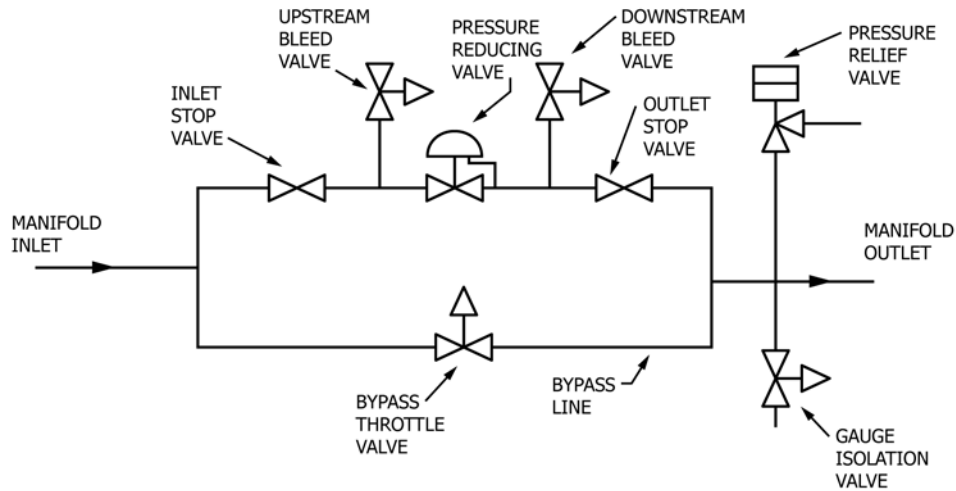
UPSTREAM BLEED VALVE

PRESSURE REDUCING VALVE

DOWNSTREAM BLEED VALVE

PRESSURE RELIEF VALVE

INLET STOP VALVE

OUTLET STOP VALVE

MANIFOLD INLET

MANIFOLD OUTLET

BYPASS THROTTLE VALVE

BYPASS LINE

GAUGE ISOLATION VALVE